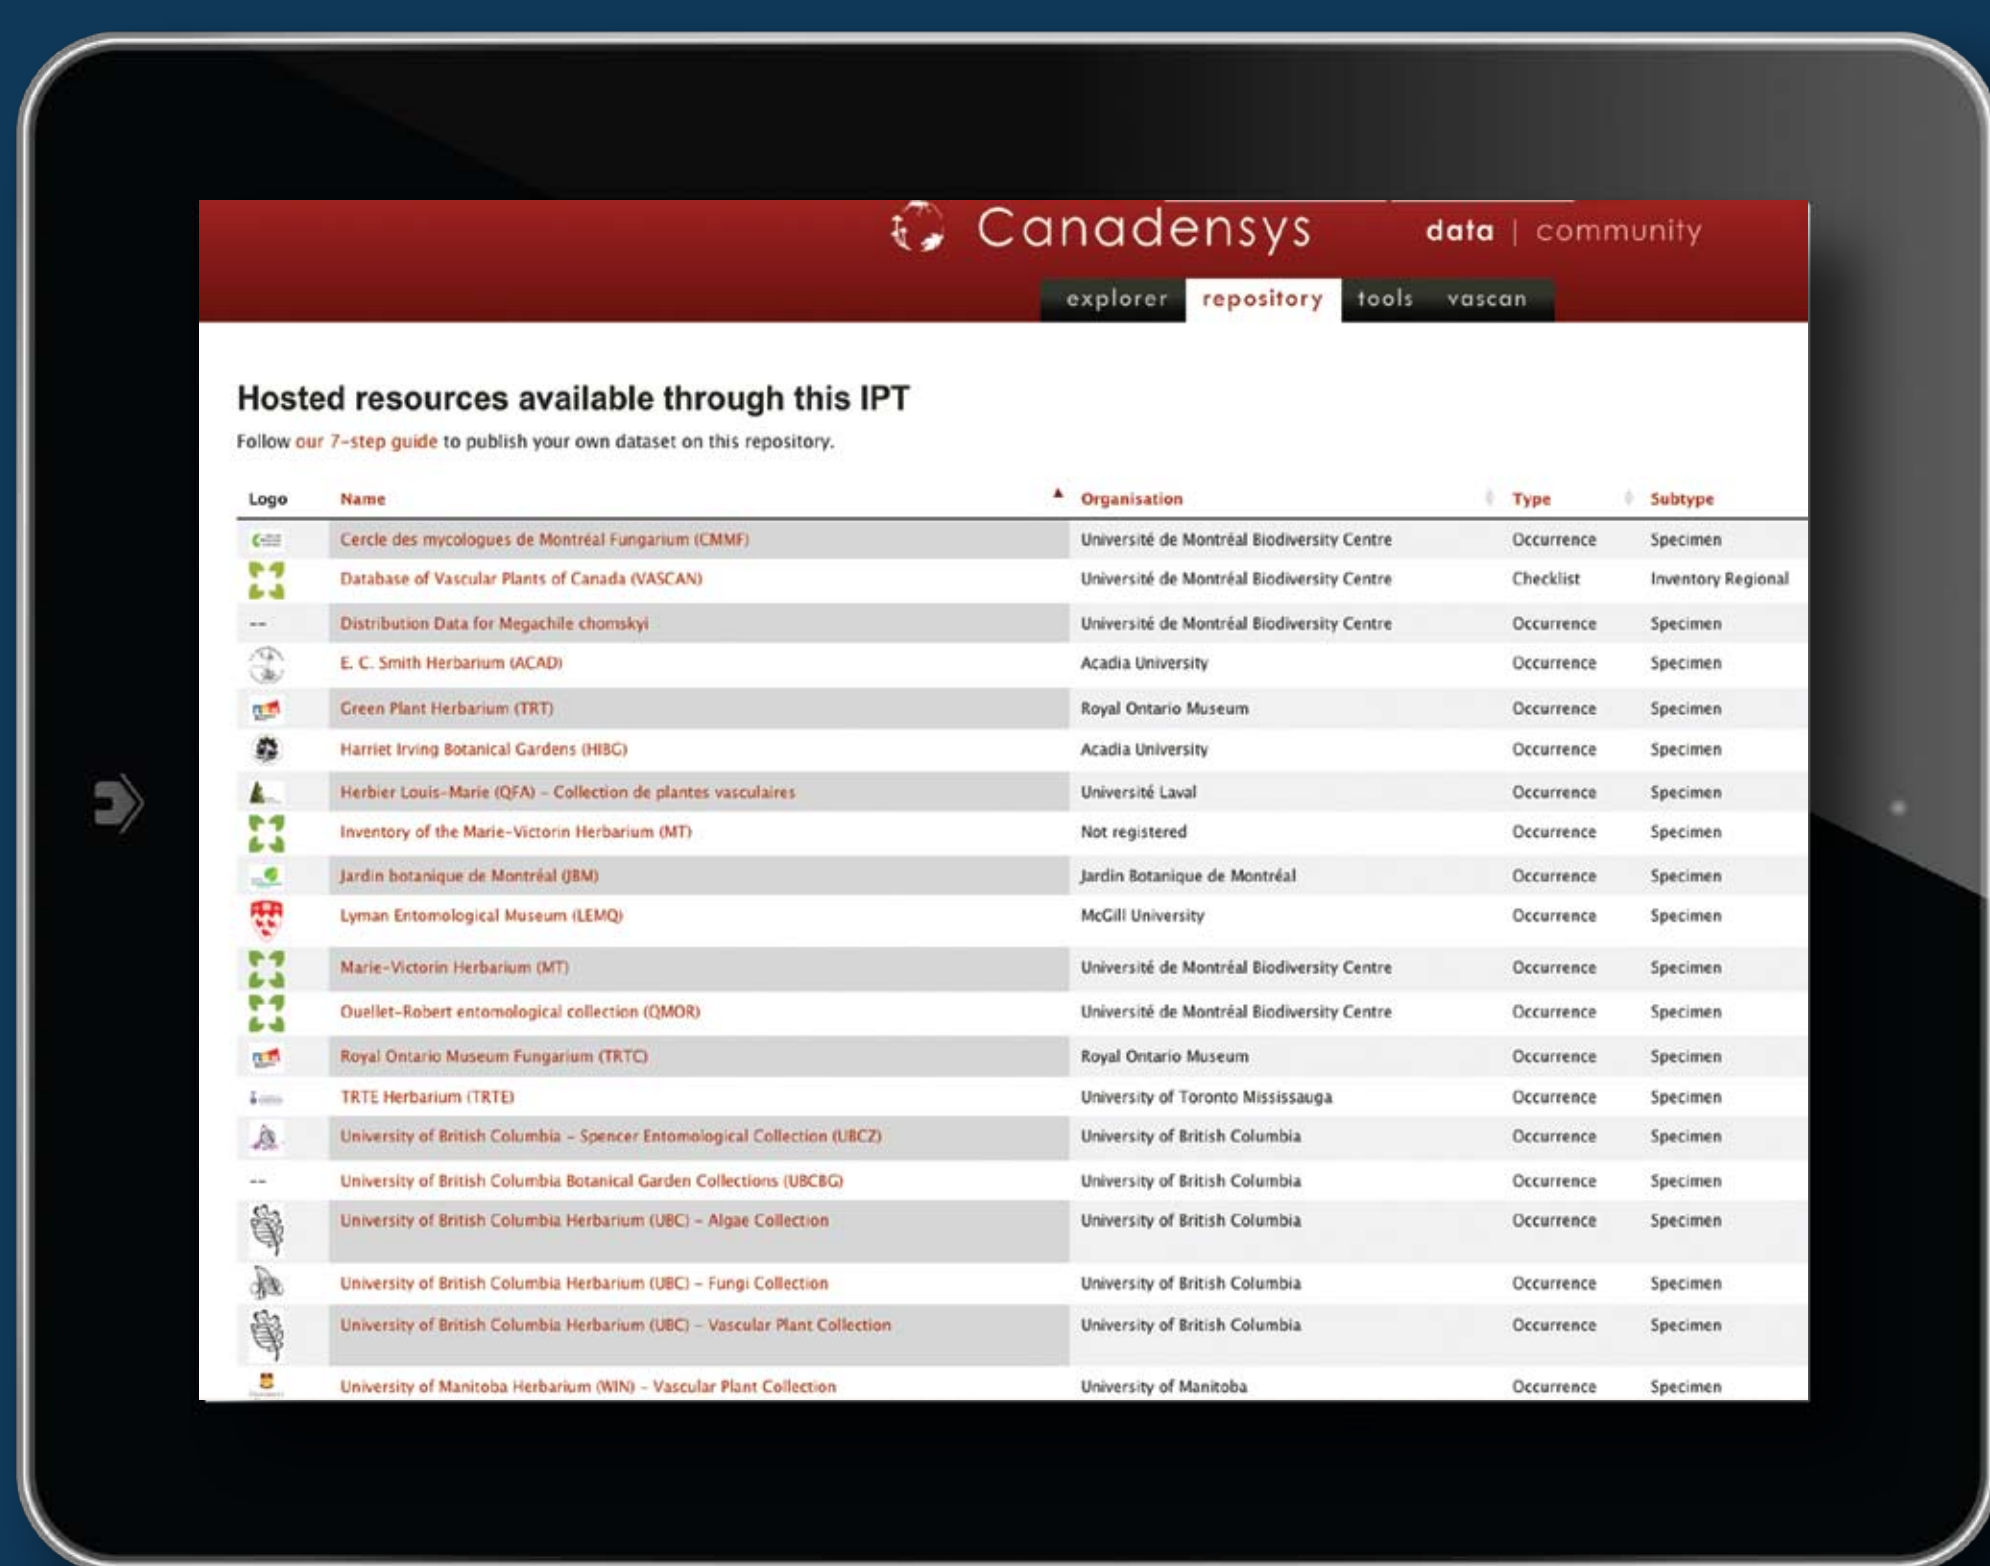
Canadensys data | community

explorer repository tools vascan

Hosted resources available through this IPT

Follow our 7-step guide to publish your own dataset on this repository.

| Logo | Name | Organisation | Type | Subtype |
|---|---|---|---|---|
| | Cercle des mycologues de Montréal Fungarium (CMMF) | Université de Montréal Biodiversity Centre | Occurrence | Specimen |
| | Database of Vascular Plants of Canada (VASCAN) | Université de Montréal Biodiversity Centre | Checklist | Inventory Regional |
| -- | Distribution Data for Megachile chomskyi | Université de Montréal Biodiversity Centre | Occurrence | Specimen |
| | E. C. Smith Herbarium (ACAD) | Acadia University | Occurrence | Specimen |
| | Green Plant Herbarium (TRT) | Royal Ontario Museum | Occurrence | Specimen |
| | Harriet Irving Botanical Gardens (HIBG) | Acadia University | Occurrence | Specimen |
| | Herbier Louis-Marie (QFA) – Collection de plantes vasculaires | Université Laval | Occurrence | Specimen |
| | Inventory of the Marie-Victorin Herbarium (MT) | Not registered | Occurrence | Specimen |
| | Jardin botanique de Montréal (JBM) | Jardin Botanique de Montréal | Occurrence | Specimen |
| | Lyman Entomological Museum (LEMQ) | McGill University | Occurrence | Specimen |
| | Marie-Victorin Herbarium (MT) | Université de Montréal Biodiversity Centre | Occurrence | Specimen |
| | Ouellet-Robert entomological collection (QMOR) | Université de Montréal Biodiversity Centre | Occurrence | Specimen |
| | Royal Ontario Museum Fungarium (TRTC) | Royal Ontario Museum | Occurrence | Specimen |
| | TRTE Herbarium (TRTE) | University of Toronto Mississauga | Occurrence | Specimen |
| | University of British Columbia – Spencer Entomological Collection (UBCZ) | University of British Columbia | Occurrence | Specimen |
| -- | University of British Columbia Botanical Garden Collections (UBCBG) | University of British Columbia | Occurrence | Specimen |
| | University of British Columbia Herbarium (UBC) – Algae Collection | University of British Columbia | Occurrence | Specimen |
| | University of British Columbia Herbarium (UBC) – Fungi Collection | University of British Columbia | Occurrence | Specimen |
| | University of British Columbia Herbarium (UBC) – Vascular Plant Collection | University of British Columbia | Occurrence | Specimen |
| | University of Manitoba Herbarium (WIN) – Vascular Plant Collection | University of Manitoba | Occurrence | Specimen |